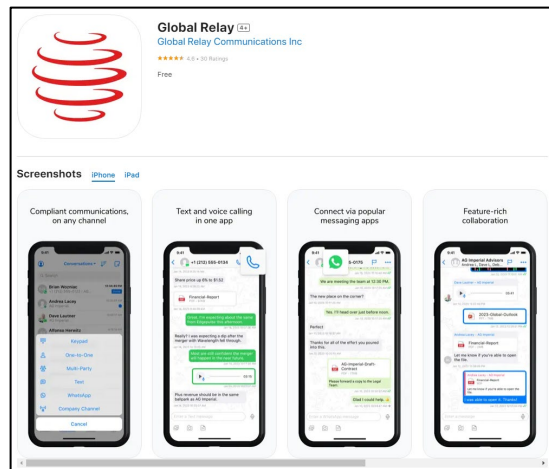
Global Relay 4+
Global Relay Communications Inc
★★★★★ 4.6 • 30 Ratings
Free

Screenshots iPhone iPad

Compliant communications, on any channel

Conversations
Brian Wozniak
Andrea Lacey
Dave Lauder
Alfonso Herwitz
Keypad
One-to-One
Multi-Party
Text
WhatsApp
Company Channel
Cancel

Text and voice calling in one app

9:41
+1 (212) 555-0134
Share price up 8% to $1.52
Financial Report
Great, I'm expecting about the same from Edgewater this afternoon.
Really? I was expecting a dip after the merger with Wavelength fell through.
Plus revenue should be in the same ballpark as AD Imperial.

Connect via popular messaging apps

9:41
-0176
We are meeting the team at 12:30 PM.
The new place on the corner?
Yes, I'll head over just before noon.
Perfect
Thanks for all of the effort you poured into this.
AD Imperial Draft Contract
Please forward a copy to the Legal Team.
Glad I could help.

Feature-rich collaboration

9:41
AD Imperial Advisors
2023-Global-Outlook
Financial Report
Let me know if you're able to open the file.
I was able to open it. Thanks!